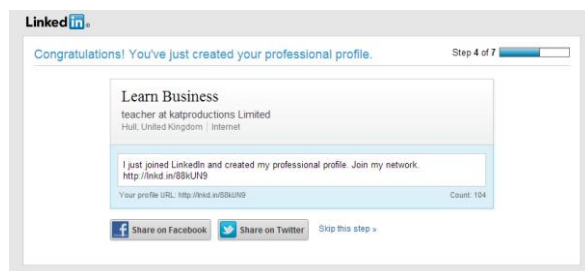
Linked in

Congratulations! You've just created your professional profile.

Step 4 of 7

Learn Business
teacher at katproductions Limited
Hull, United Kingdom | Internet

I just joined LinkedIn and created my professional profile. Join my network. http://lnkd.in/88kUN9

Your profile URL: http://lnkd.in/88kUN9

Count: 104

Share on Facebook

Share on Twitter

Skip this step »